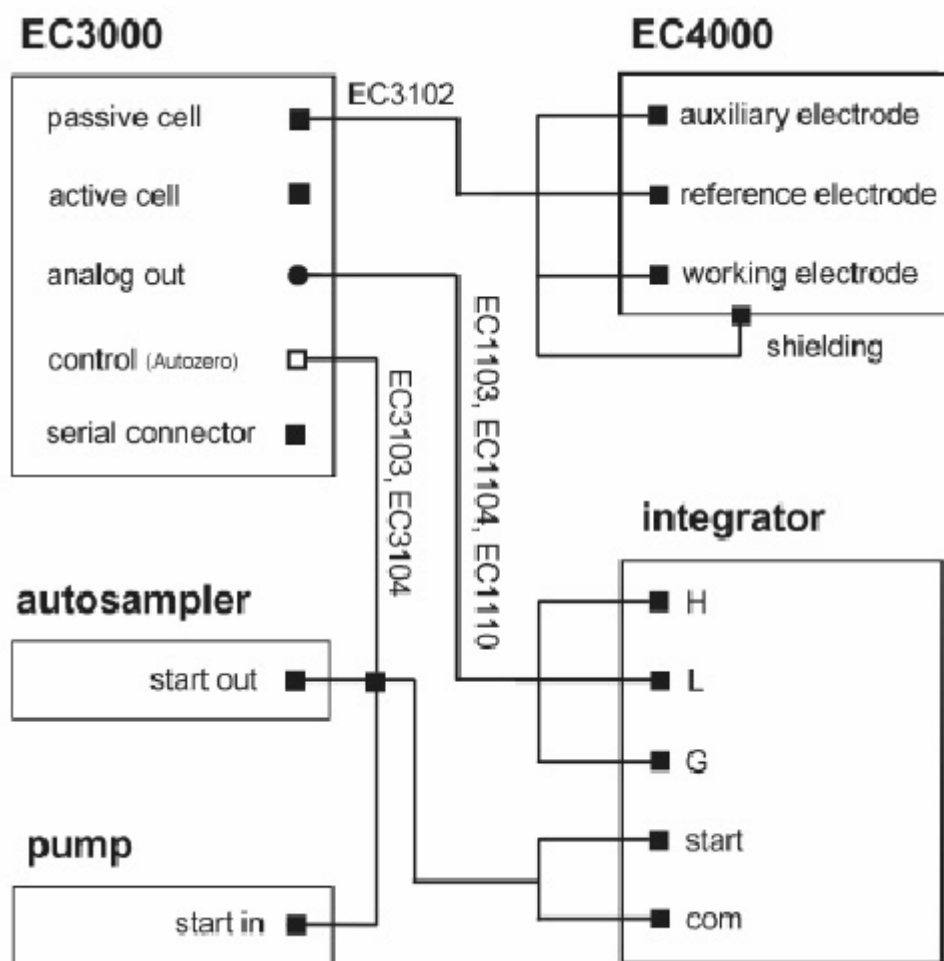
EC3000

passive cell

active cell

analog out

control (Autozero)

serial connector

EC3102

EC4000

auxiliary electrode

reference electrode

working electrode

shielding

EC1103, EC1104, EC1110

EC3103, EC3104

integrator

H

L

G

start

com

autosampler

start out

pump

start in